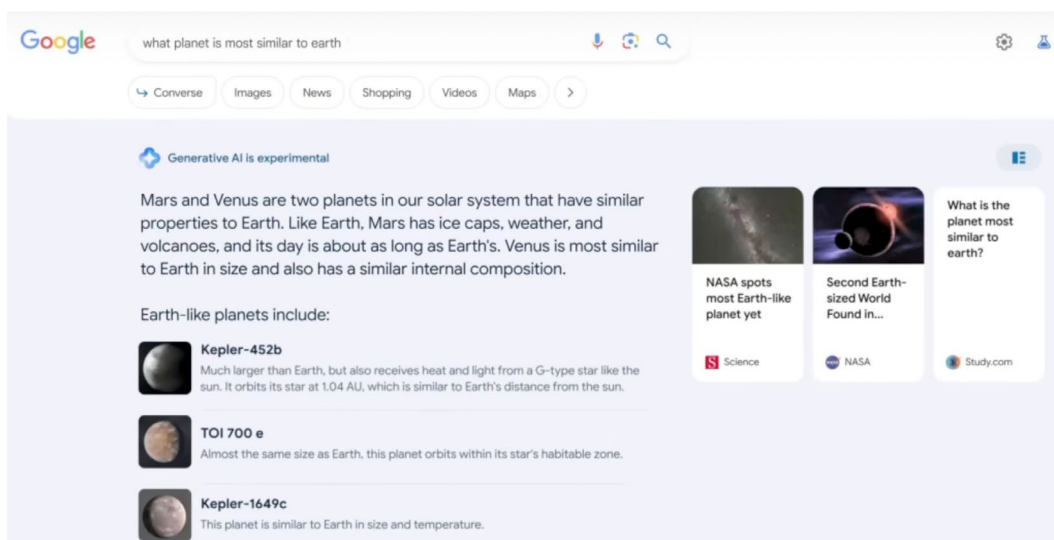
Google

what planet is most similar to earth

Converse Images News Shopping Videos Maps >

Generative AI is experimental

Mars and Venus are two planets in our solar system that have similar properties to Earth. Like Earth, Mars has ice caps, weather, and volcanoes, and its day is about as long as Earth's. Venus is most similar to Earth in size and also has a similar internal composition.

Earth-like planets include:

Kepler-452b
Much larger than Earth, but also receives heat and light from a G-type star like the sun. It orbits its star at 1.04 AU, which is similar to Earth's distance from the sun.

TOI 700 e
Almost the same size as Earth, this planet orbits within its star's habitable zone.

Kepler-1649c
This planet is similar to Earth in size and temperature.

NASA spots most Earth-like planet yet
Science

Second Earth-sized World Found in...
NASA

What is the planet most similar to earth?
Study.com